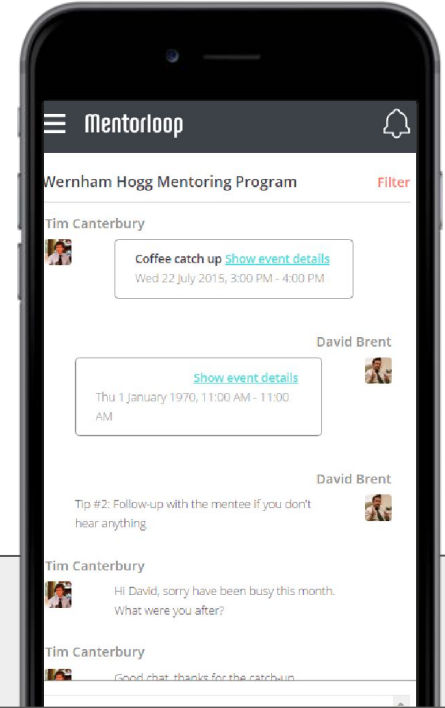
Mentorloop

Wernham Hogg Mentoring Program

Filter

Tim Canterbury

Coffee catch up Show event details
Wed 22 July 2015, 3:00 PM - 4:00 PM

David Brent

Show event details
Thu 1 January 1970, 11:00 AM - 11:00 AM

David Brent

Tip #2: Follow-up with the mentee if you don't hear anything

Tim Canterbury

Hi David, sorry have been busy this month. What were you after?

Tim Canterbury

Good chat, thanks for the catch-up